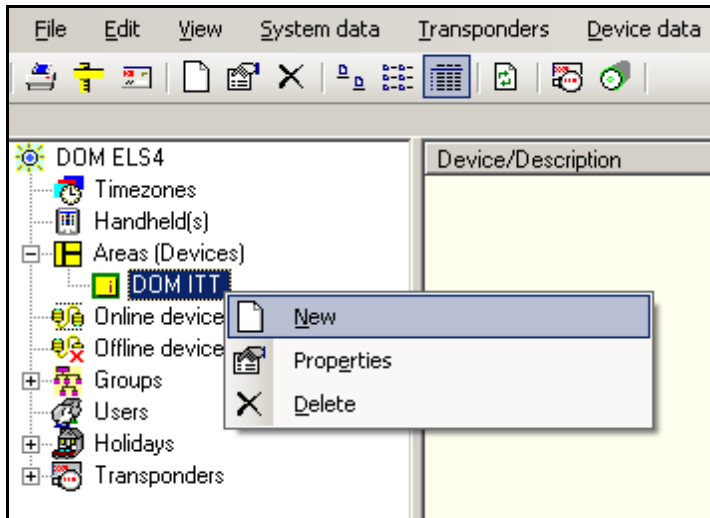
File Edit View System data Transponders Device data

DOM ELS4
Timezones
Handheld(s)
Areas (Devices)
DOM ITT
Online device
Offline device
Groups
Users
Holidays
Transponders

Device/Description

New
Properties
Delete